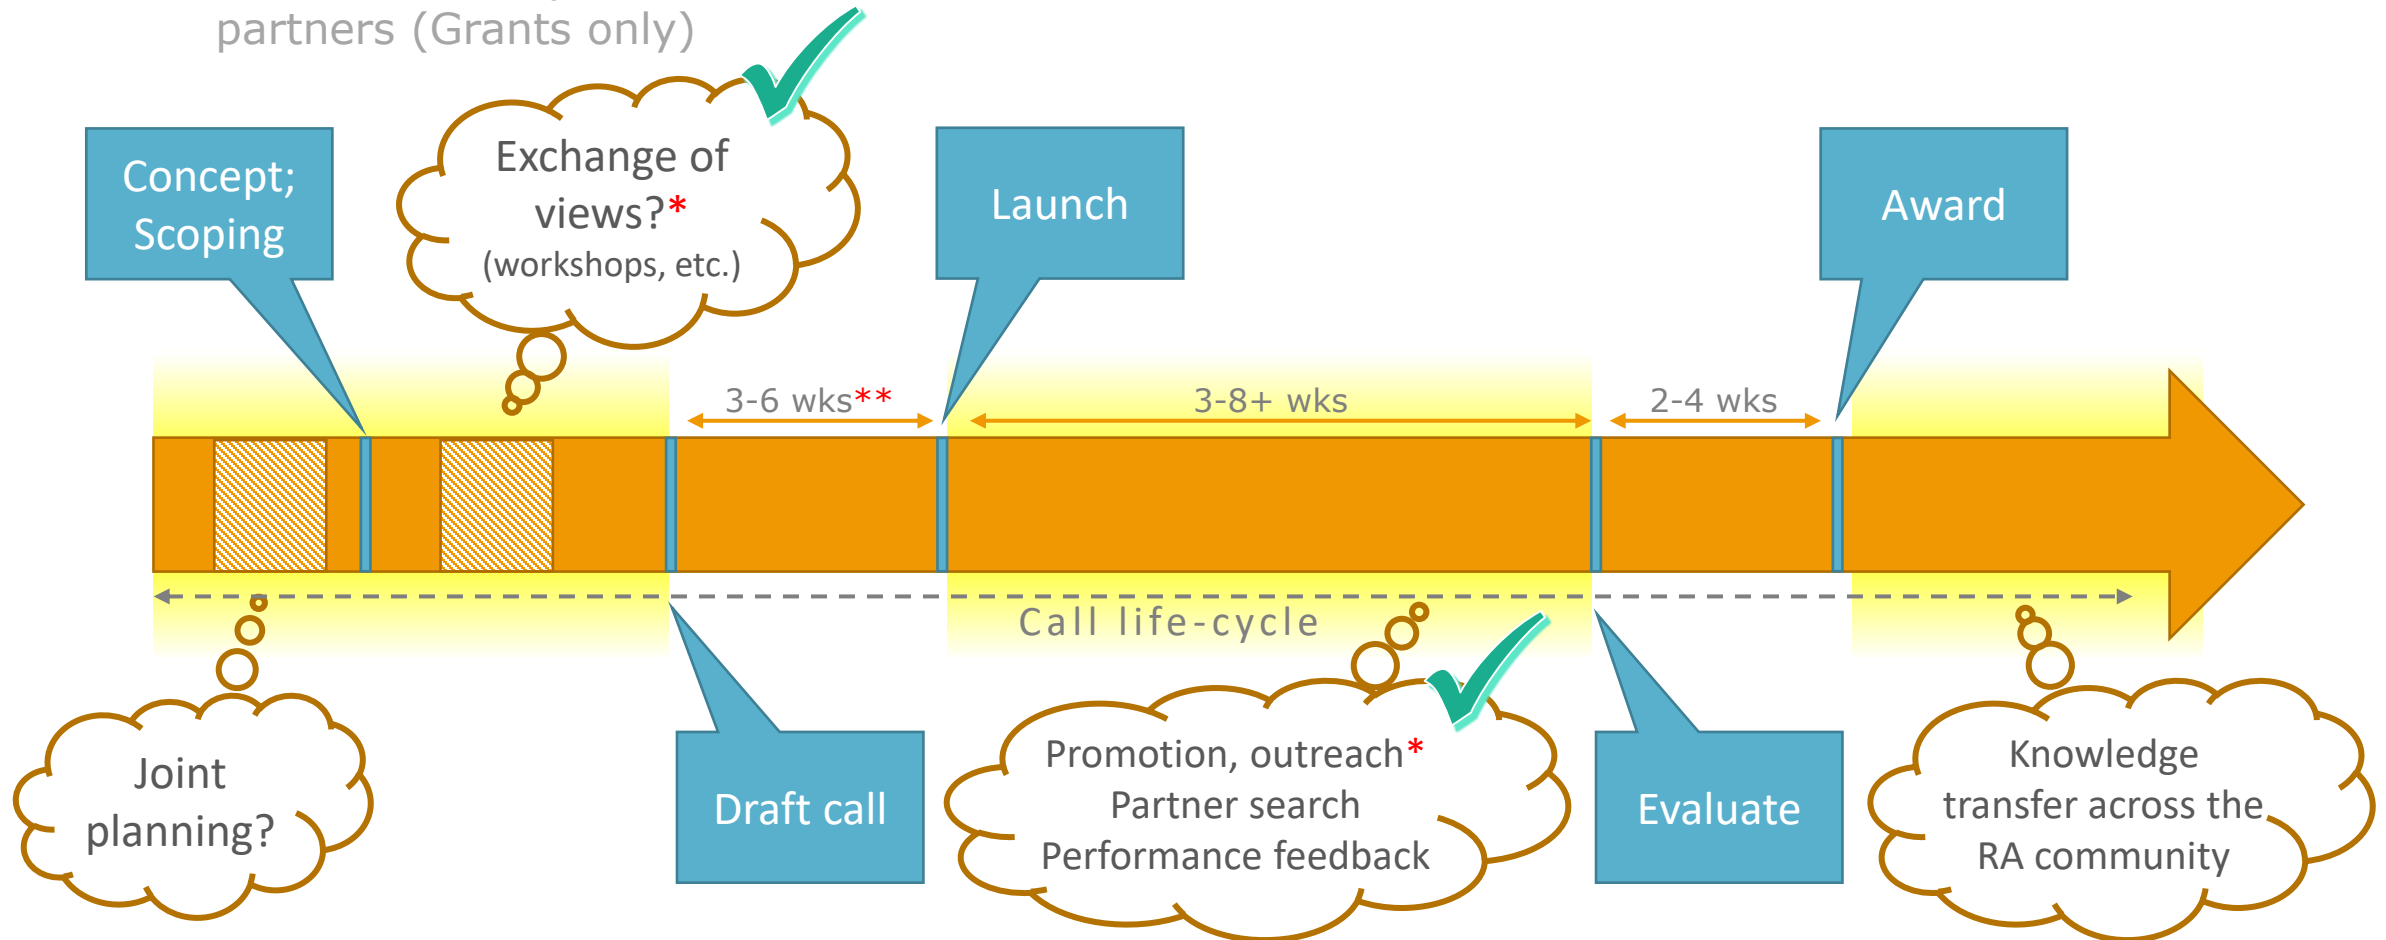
partners (Grants only)

Concept; Scoping

Exchange of views?*
(workshops, etc.)

Launch

Award

3-6 wks**

3-8+ wks

2-4 wks

Call life-cycle

Joint planning?

Draft call

Promotion, outreach*
Partner search
Performance feedback

Evaluate

Knowledge transfer across the RA community